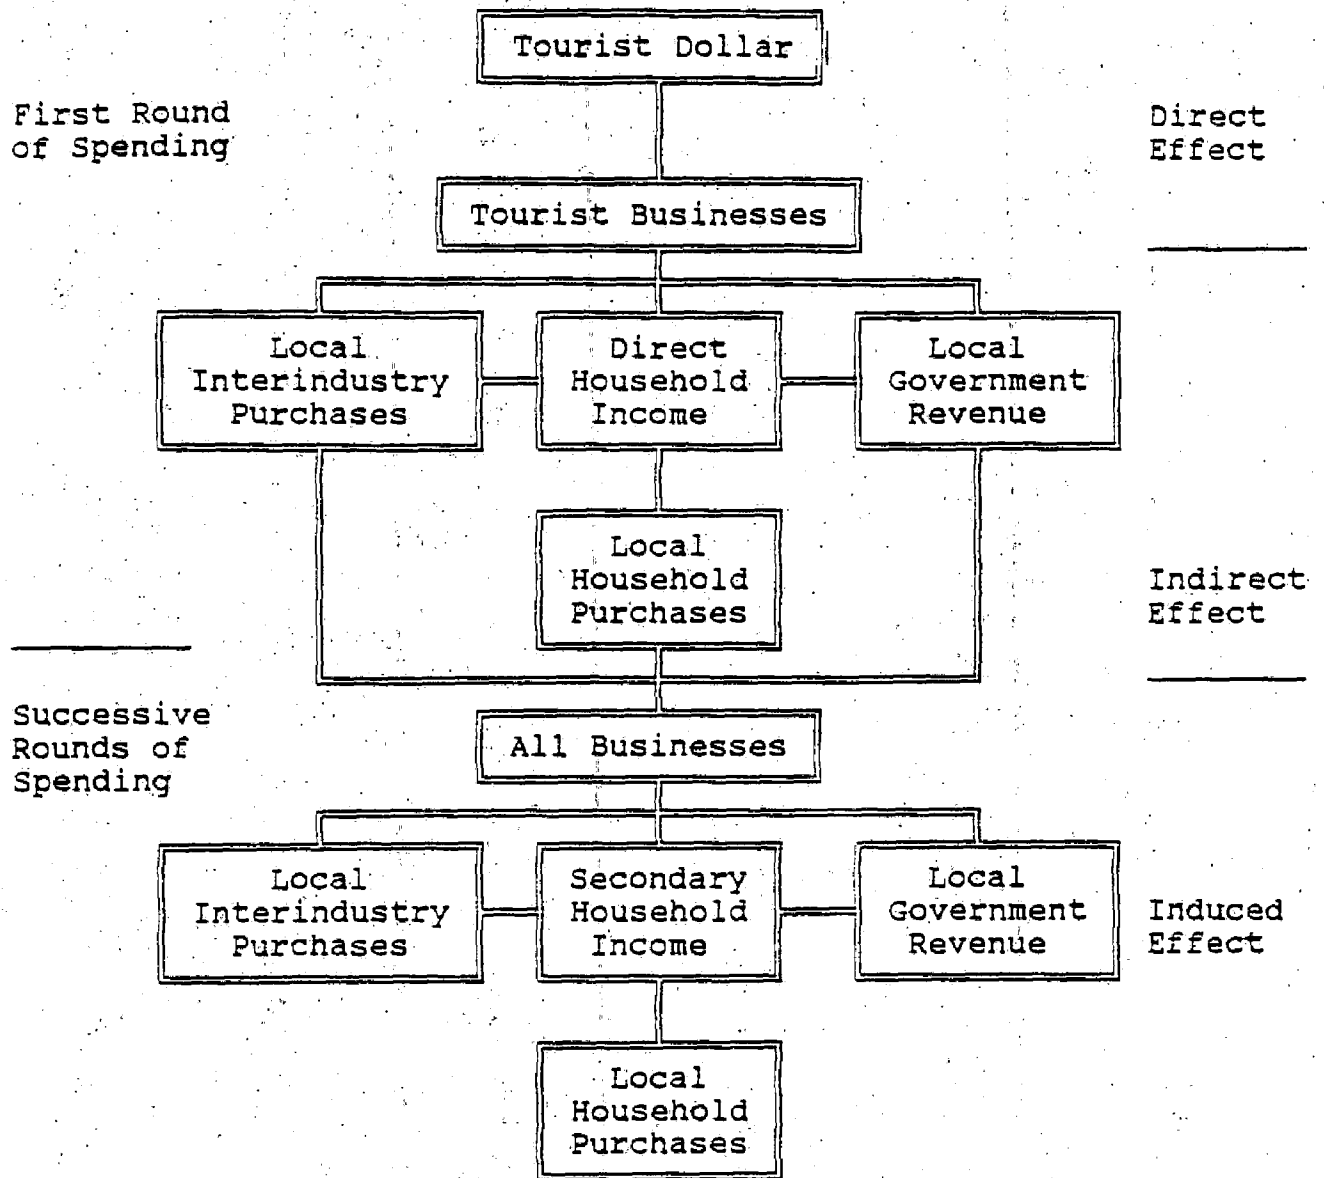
Tourist Dollar

First Round of Spending

Direct Effect

Tourist Businesses

Local Interindustry Purchases

Direct Household Income

Local Government Revenue

Local Household Purchases

Indirect Effect

Successive Rounds of Spending

All Businesses

Local Interindustry Purchases

Secondary Household Income

Local Government Revenue

Induced Effect

Local Household Purchases